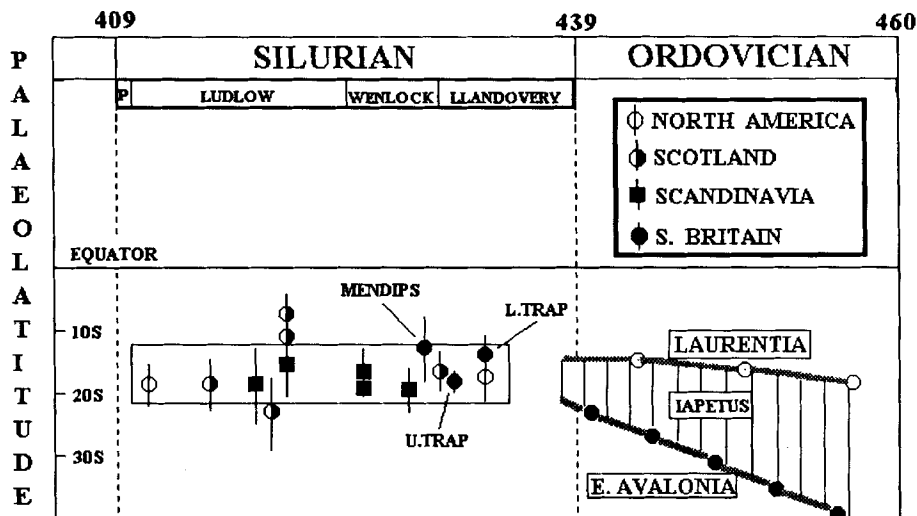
409 439 460

PALAEOLATITUDE

SILURIAN

ORDOVICIAN

P LUDLOW WENLOCK LLANDOVERY

NORTH AMERICA
SCOTLAND
SCANDINAVIA
S. BRITAIN

EQUATOR

MENDIPS

L.TRAP

10S

20S

30S

U.TRAP

LAURENTIA

IAPETUS

E. AVALONIA